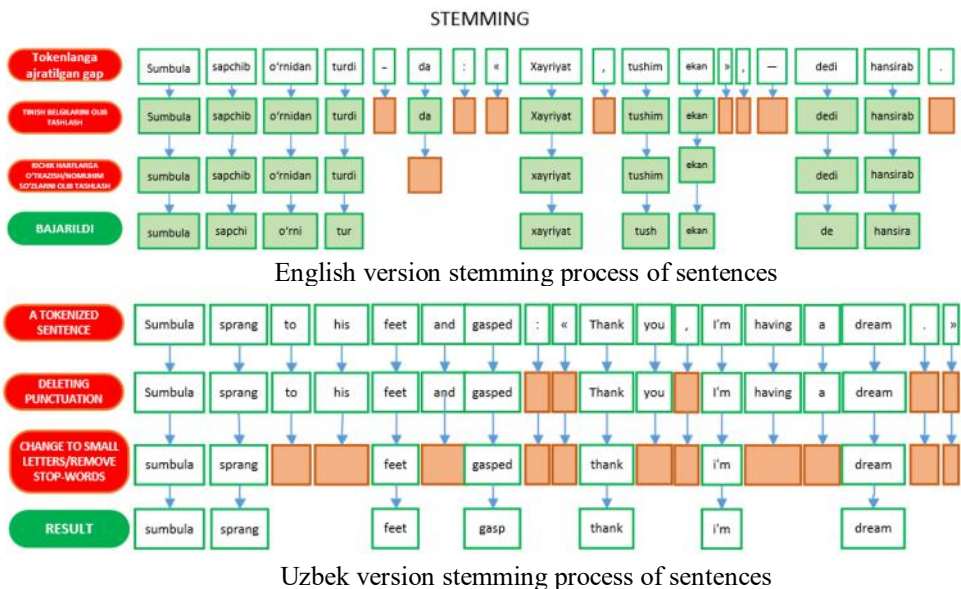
STEMMING

Tokenlanga ajratilgan gap

Sumbula | sapchib | o'rnidan | turdi | – | da | : | « | Xayriyat | , | tushim | ekan | » | , | — | dedi | hansirab | .

TINISH BELGILARINI OLIB TASHLASH

Sumbula | sapchib | o'rnidan | turdi | da | Xayriyat | tushim | ekan | dedi | hansirab

KICHIK HARFLARGA O'TKAZISH/NOMUHIM SO'ZLARNI OLIB TASHLASH

sumbula | sapchib | o'rnidan | turdi | xayriyat | tushim | ekan | dedi | hansirab

BAJARILDI

sumbula | sapchi | o'rni | tur | xayriyat | tush | ekan | de | hansira

English version stemming process of sentences

A TOKENIZED SENTENCE

Sumbula | sprang | to | his | feet | and | gasped | : | « | Thank | you | , | I'm | having | a | dream | . | »

DELETING PUNCTUATION

Sumbula | sprang | to | his | feet | and | gasped | Thank | you | I'm | having | a | dream

CHANGE TO SMALL LETTERS/REMOVE STOP-WORDS

sumbula | sprang | feet | gasped | thank | i'm | dream

RESULT

sumbula | sprang | feet | gasp | thank | i'm | dream

Uzbek version stemming process of sentences